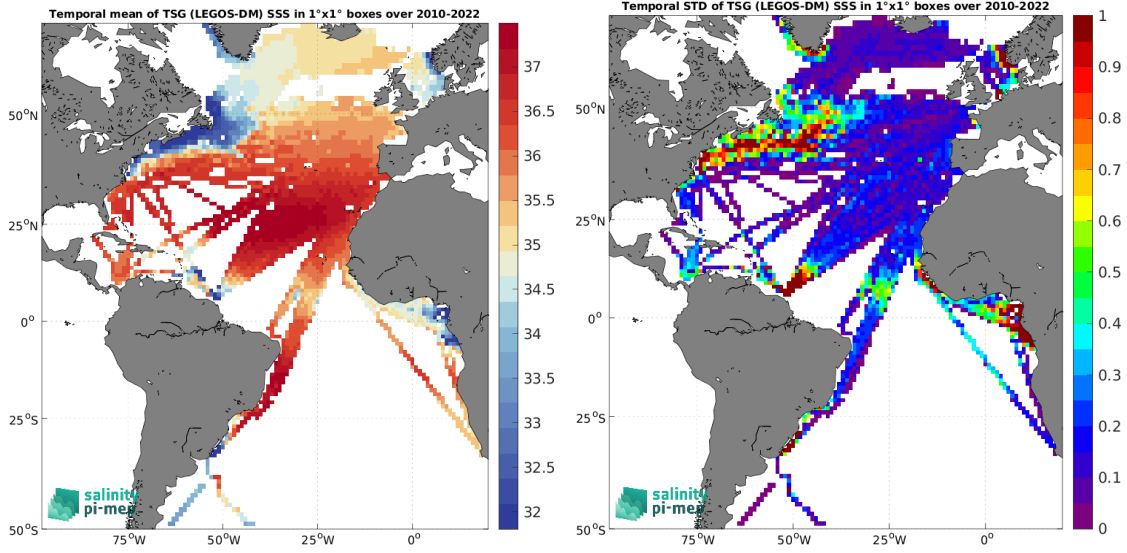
Temporal mean of TSG (LEGOS-DM) SSS in 1°x1° boxes over 2010-2022

50°N
25°N
0°
25°S
50°S
75°W 50°W 25°W 0°

37
36.5
36
35.5
35
34.5
34
33.5
33
32.5
32

salinity
pi-mep

Temporal STD of TSG (LEGOS-DM) SSS in 1°x1° boxes over 2010-2022

50°N
25°N
0°
25°S
50°S
75°W 50°W 25°W 0°

1
0.9
0.8
0.7
0.6
0.5
0.4
0.3
0.2
0.1
0

salinity
pi-mep